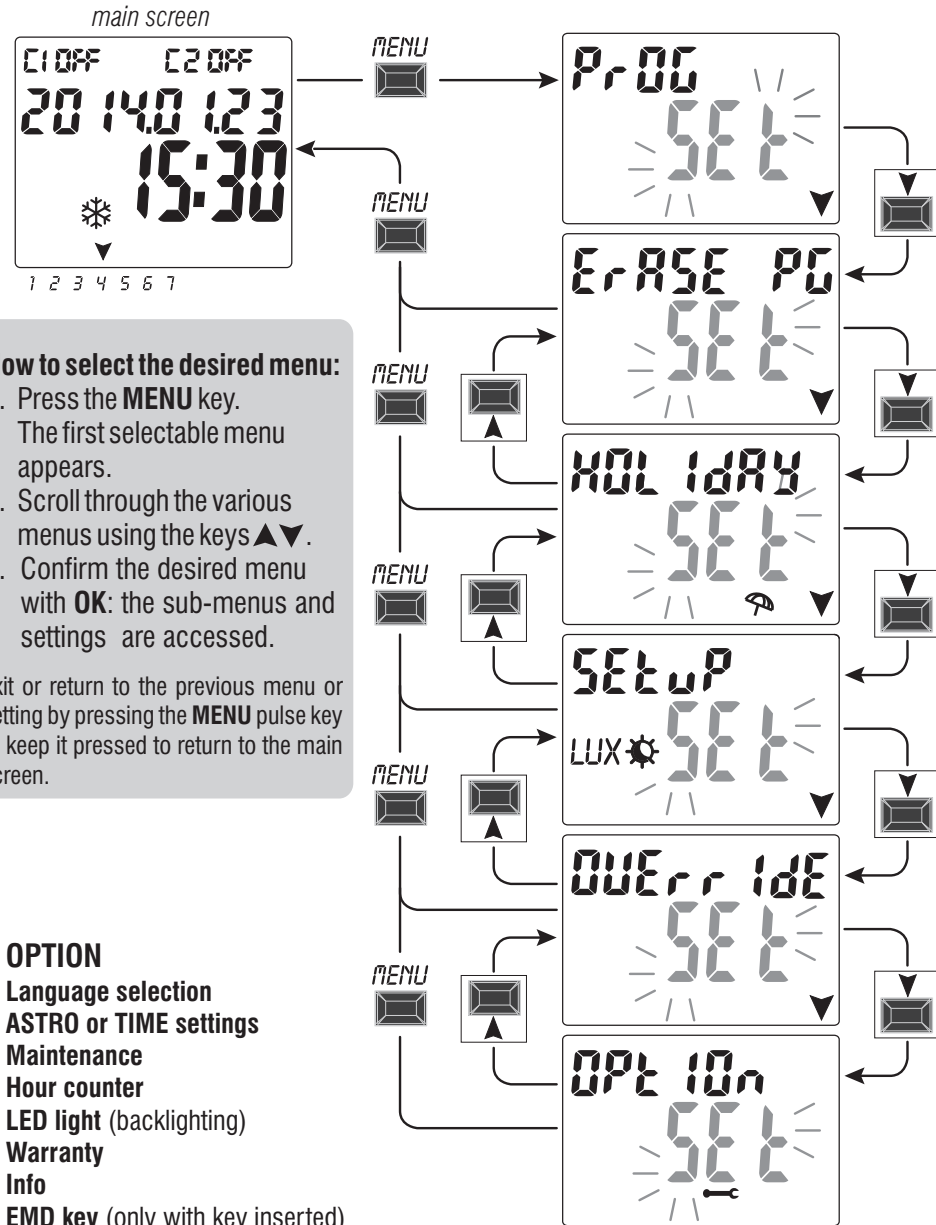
main screen

C1 OFF C2 OFF
2014.01.23
15:30

1 2 3 4 5 6 7

ow to select the desired menu:
. Press the **MENU** key. The first selectable menu appears.
. Scroll through the various menus using the keys ▲▼.
. Confirm the desired menu with **OK**: the sub-menus and settings are accessed.

xit or return to the previous menu or etting by pressing the **MENU** pulse key keep it pressed to return to the main creen.

MENU
MENU
MENU
MENU
MENU
MENU

PrOG SEt
ErASE PG SEt
HOLIdAY SEt
SEtuP LUX SEt
OVErrIdE SEt
OPtIOn SEt

**OPTION**
**Language selection**
**ASTRO or TIME settings**
**Maintenance**
**Hour counter**
**LED light** (backlighting)
**Warranty**
**Info**
**EMD key** (only with key inserted)